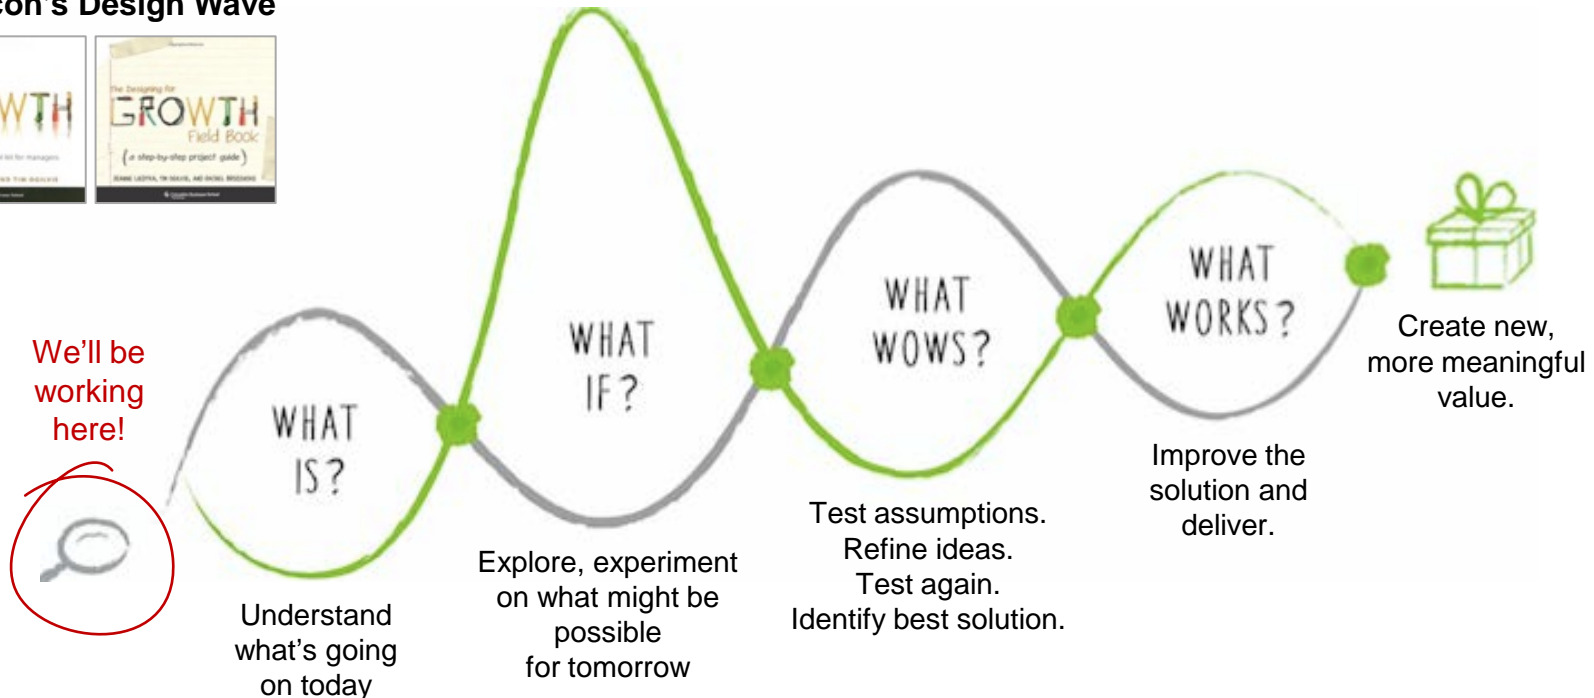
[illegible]con's Design Wave

WTH

The Designing for GROWTH Field Book (a step-by-step project guide)

We'll be working here!

WHAT IS?

Understand what's going on today

WHAT IF?

Explore, experiment on what might be possible for tomorrow

WHAT WOWS?

Test assumptions. Refine ideas. Test again. Identify best solution.

WHAT WORKS?

Improve the solution and deliver.

Create new, more meaningful value.